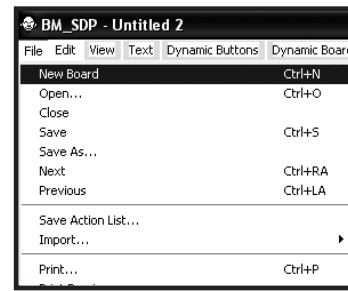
BM_SDP - Untitled 2

File Edit View Text Dynamic Buttons Dynamic Boar

| | |
|---|---|
| New Board | Ctrl+N |
| Open... | Ctrl+O |
| Close | |
| Save | Ctrl+S |
| Save As... | |
| Next | Ctrl+RA |
| Previous | Ctrl+LA |
| Save Action List... | |
| Import... | |
| Print... | Ctrl+P |
| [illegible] | |